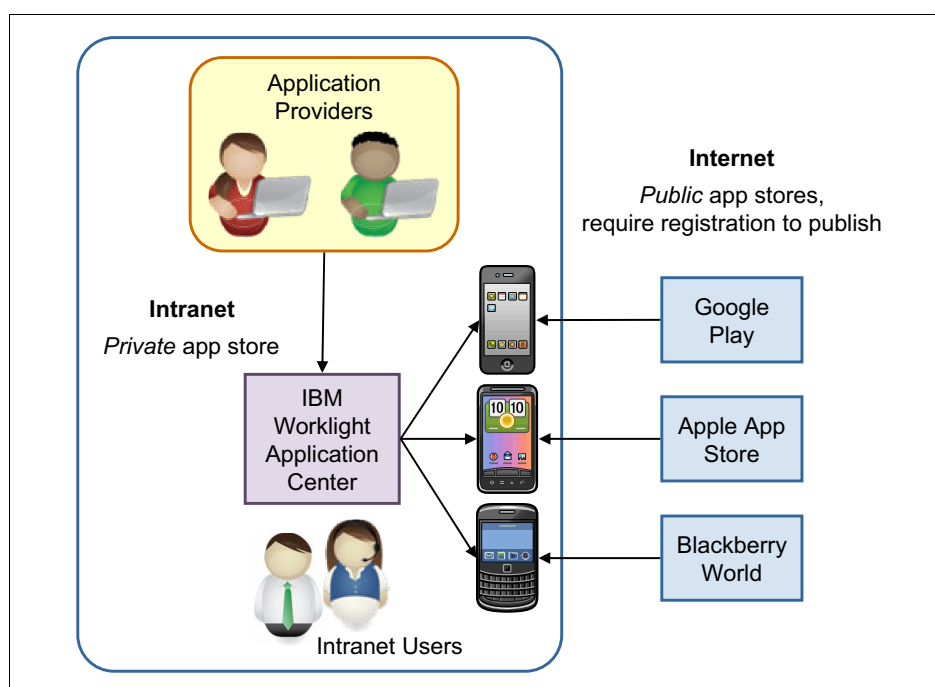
Application Providers

Internet

*Public* app stores, require registration to publish

Intranet

*Private* app store

Google Play

IBM Worklight Application Center

10 10

Apple App Store

Blackberry World

Intranet Users